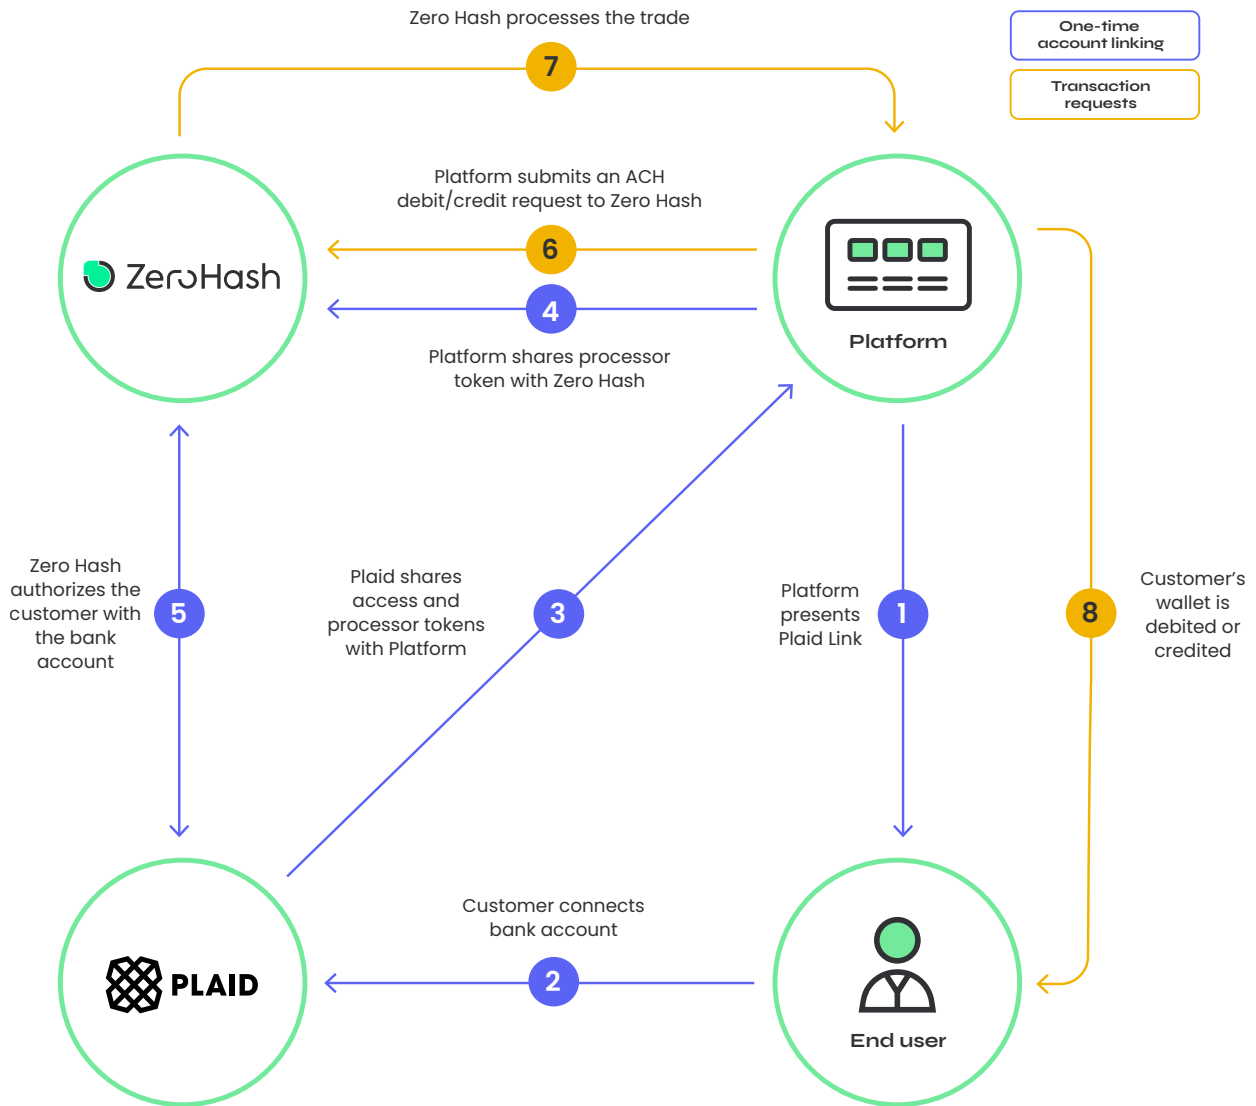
Zero Hash processes the trade

7

One-time account linking

Transaction requests

Platform submits an ACH debit/credit request to Zero Hash

6

ZeroHash

4

Platform shares processor token with Zero Hash

Platform

Zero Hash authorizes the customer with the bank account

5

Plaid shares access and processor tokens with Platform

3

Platform presents Plaid Link

1

8

Customer's wallet is debited or credited

Customer connects bank account

PLAID

2

End user